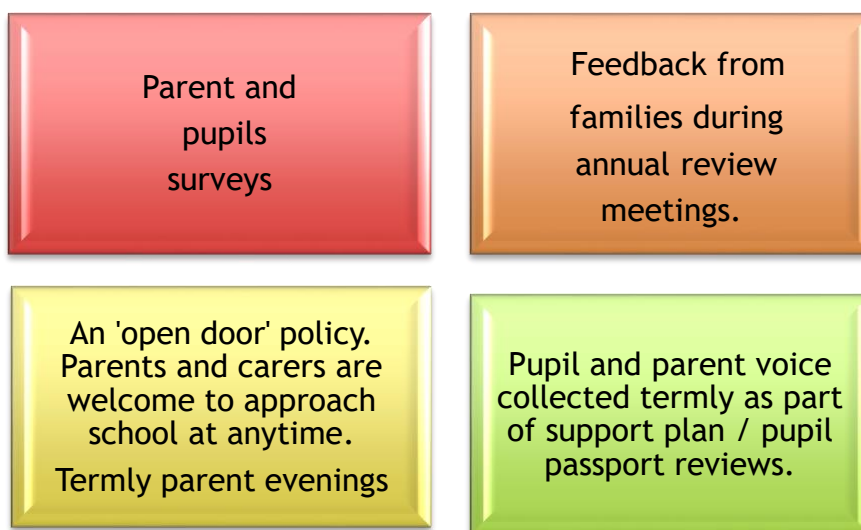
Parent and pupils surveys

Feedback from families during annual review meetings.

An 'open door' policy. Parents and carers are welcome to approach school at anytime.

Termly parent evenings

Pupil and parent voice collected termly as part of support plan / pupil passport reviews.